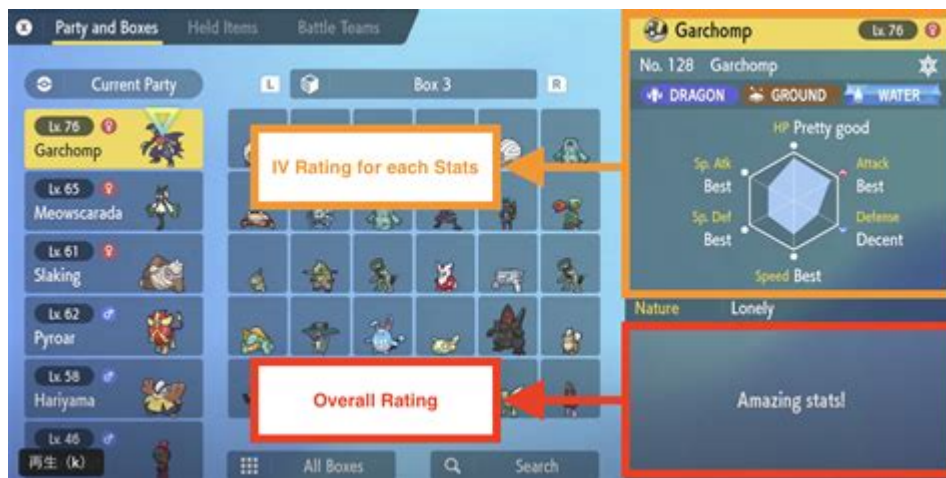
Party and Boxes　Held Items　Battle Teams

Current Party

L　Box 3　R

Lv. 76 Garchomp

Lv. 65 Meowscarada

Lv. 61 Slaking

Lv. 62 Pyroar

Lv. 58 Hariyama

Lv. 46

再生 (k)

All Boxes　Search

IV Rating for each Stats

Overall Rating

Garchomp　Lv. 76

No. 128　Garchomp

DRAGON　GROUND　WATER

HP Pretty good

Sp. Atk Best

Attack Best

Sp. Def Best

Defense Decent

Speed Best

Nature　Lonely

Amazing stats!